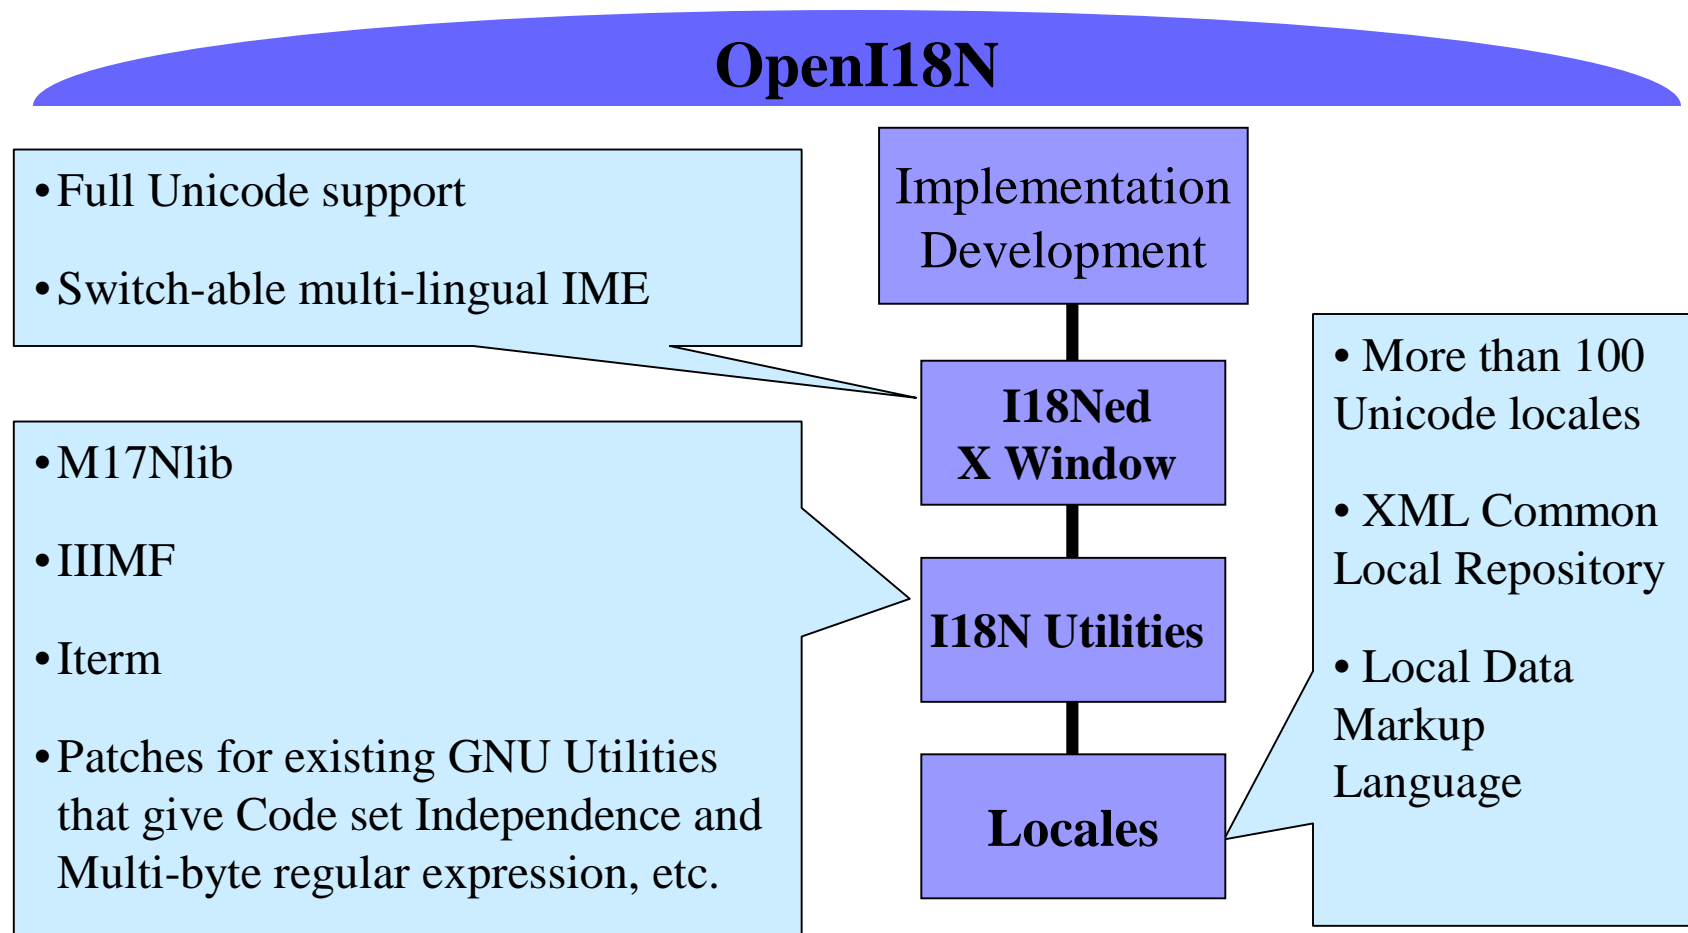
OpenI18N

• Full Unicode support

• Switch-able multi-lingual IME

Implementation Development

I18Ned X Window

• M17Nlib

• IIIMF

• Iterm

• Patches for existing GNU Utilities that give Code set Independence and Multi-byte regular expression, etc.

I18N Utilities

Locales

• More than 100 Unicode locales

• XML Common Local Repository

• Local Data Markup Language